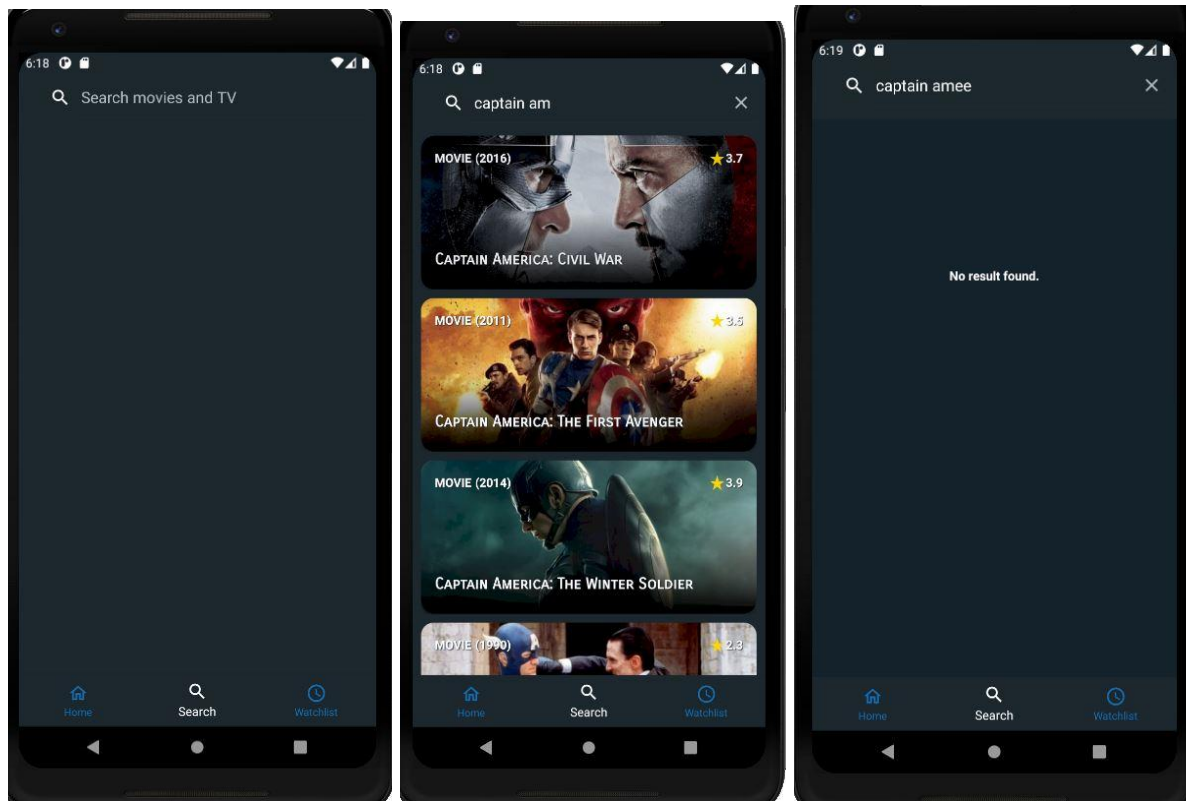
6:18

Search movies and TV

Home
Search
Watchlist

6:18

captain am

MOVIE (2016)
3.7
CAPTAIN AMERICA: CIVIL WAR

MOVIE (2011)
3.5
CAPTAIN AMERICA: THE FIRST AVENGER

MOVIE (2014)
3.9
CAPTAIN AMERICA: THE WINTER SOLDIER

MOVIE (1990)
2.3

Home
Search
Watchlist

6:19

captain amee

No result found.

Home
Search
Watchlist